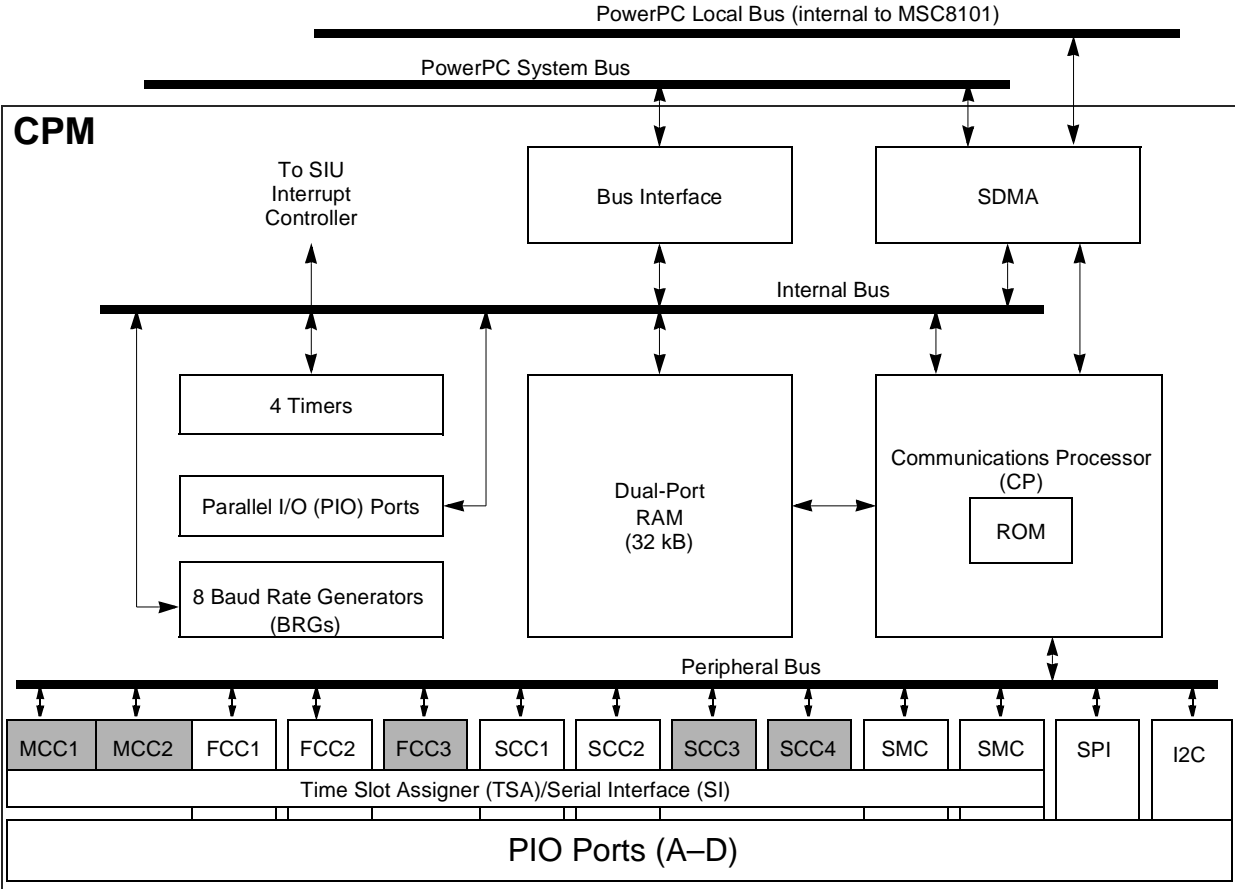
PowerPC Local Bus (internal to MSC8101)

PowerPC System Bus

CPM

To SIU Interrupt Controller

Bus Interface

SDMA

Internal Bus

4 Timers

Parallel I/O (PIO) Ports

8 Baud Rate Generators (BRGs)

Dual-Port RAM (32 kB)

Communications Processor (CP)

ROM

Peripheral Bus

MCC1 MCC2 FCC1 FCC2 FCC3 SCC1 SCC2 SCC3 SCC4 SMC SMC SPI I2C

Time Slot Assigner (TSA)/Serial Interface (SI)

PIO Ports (A–D)